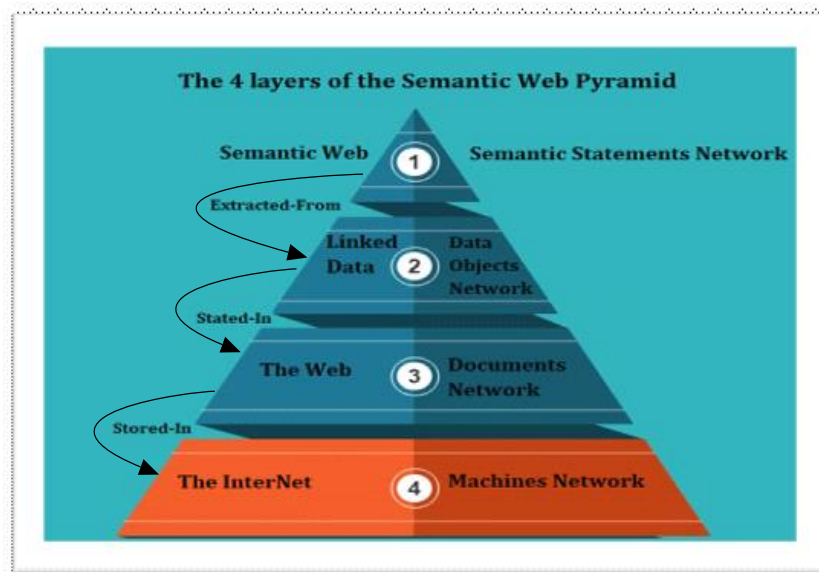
The 4 layers of the Semantic Web Pyramid

Semantic Web
1
Semantic Statements Network

Extracted-From

Linked Data
2
Data Objects Network

Stated-In

The Web
3
Documents Network

Stored-In

The InterNet
4
Machines Network